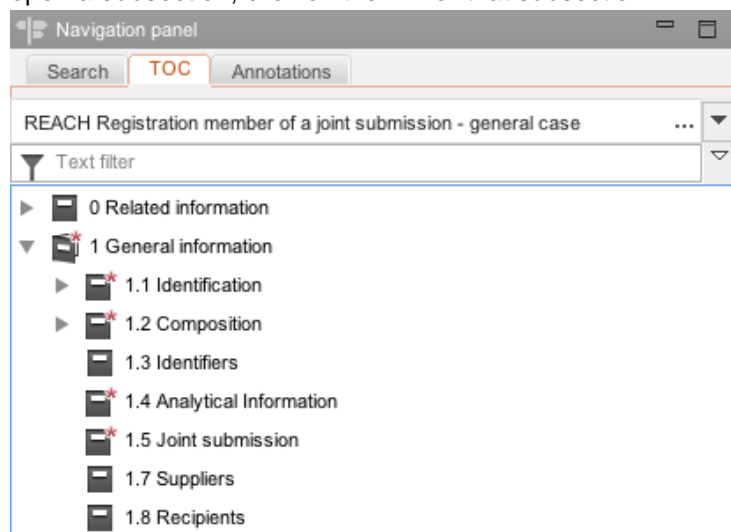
Navigation panel

Search TOC Annotations

REACH Registration member of a joint submission - general case ...

Text filter

0 Related information
1 General information
1.1 Identification
1.2 Composition
1.3 Identifiers
1.4 Analytical Information
1.5 Joint submission
1.7 Suppliers
1.8 Recipients